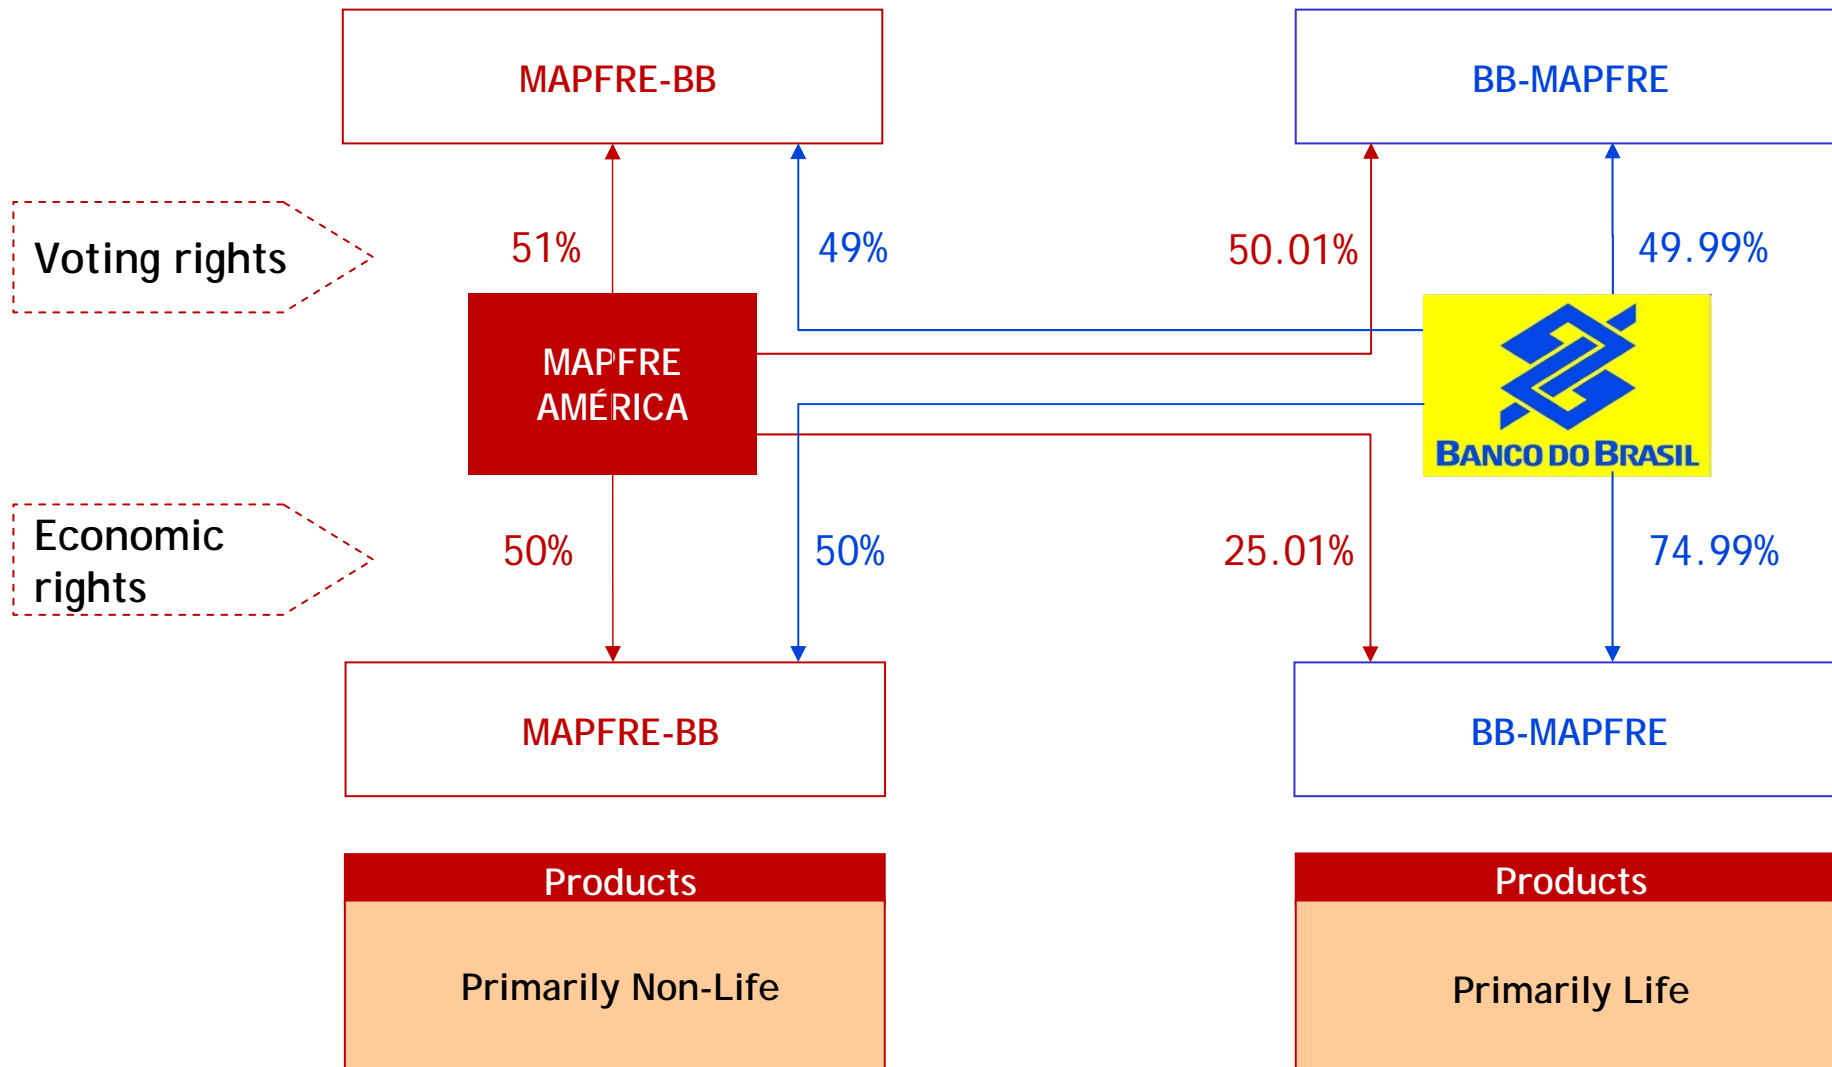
MAPFRE-BB

BB-MAPFRE

Voting rights

51%

49%

50.01%

49.99%

MAPFRE AMÉRICA

BANCO DO BRASIL

Economic rights

50%

50%

25.01%

74.99%

MAPFRE-BB

BB-MAPFRE

Products

Primarily Non-Life

Products

Primarily Life